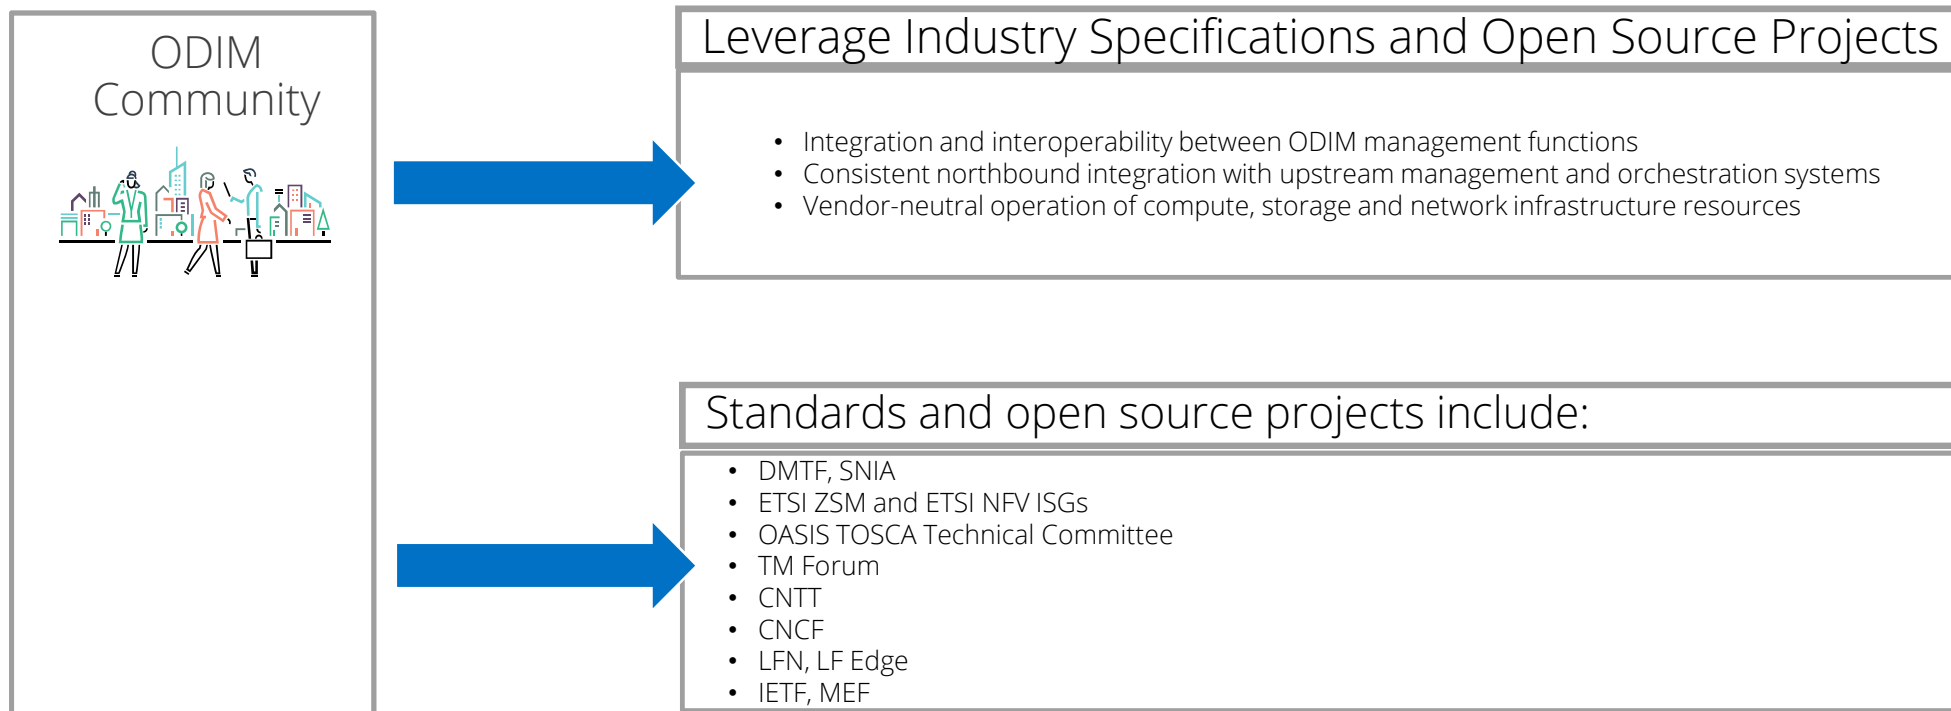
ODIM Community

Leverage Industry Specifications and Open Source Projects

• Integration and interoperability between ODIM management functions
• Consistent northbound integration with upstream management and orchestration systems
• Vendor-neutral operation of compute, storage and network infrastructure resources

Standards and open source projects include:

• DMTF, SNIA
• ETSI ZSM and ETSI NFV ISGs
• OASIS TOSCA Technical Committee
• TM Forum
• CNTT
• CNCF
• LFN, LF Edge
• IETF, MEF